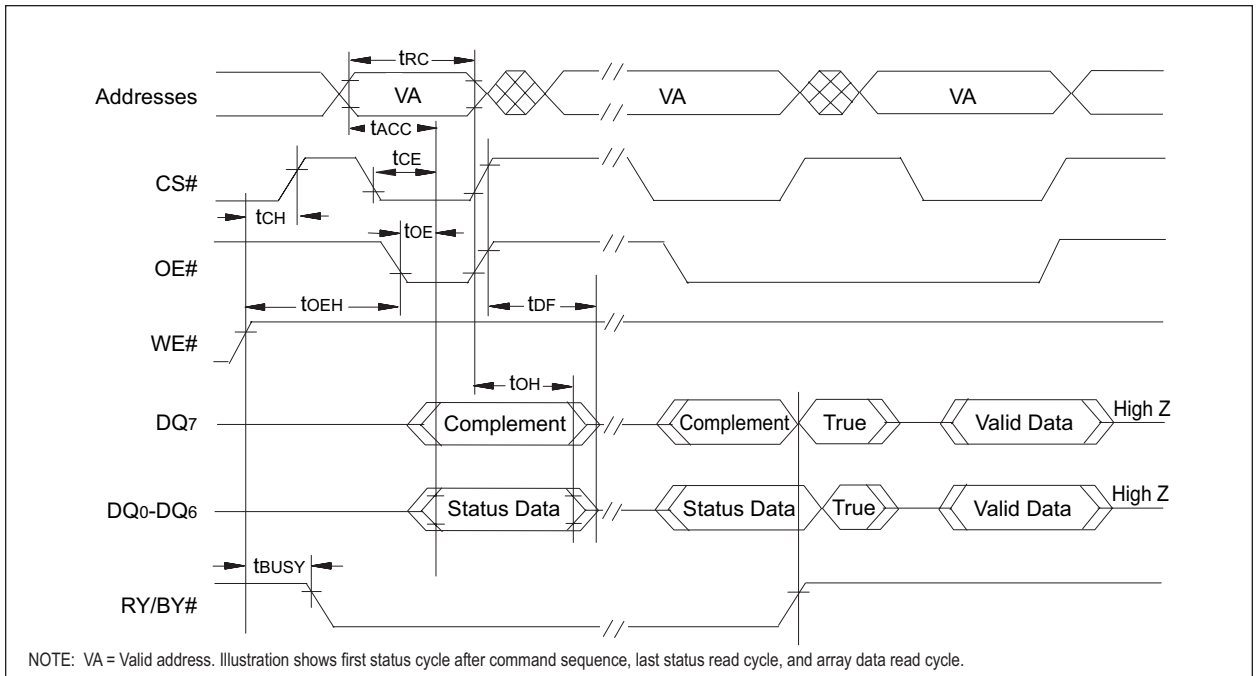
$t_{RC}$

Addresses

VA

VA

VA

$t_{ACC}$

$t_{CE}$

CS#

$t_{CH}$

$t_{OE}$

OE#

$t_{OEH}$

$t_{DF}$

WE#

$t_{OH}$

$DQ_7$

Complement

Complement

True

Valid Data

High Z

$DQ_0$-$DQ_6$

Status Data

Status Data

True

Valid Data

High Z

$t_{BUSY}$

RY/BY#

NOTE: VA = Valid address. Illustration shows first status cycle after command sequence, last status read cycle, and array data read cycle.